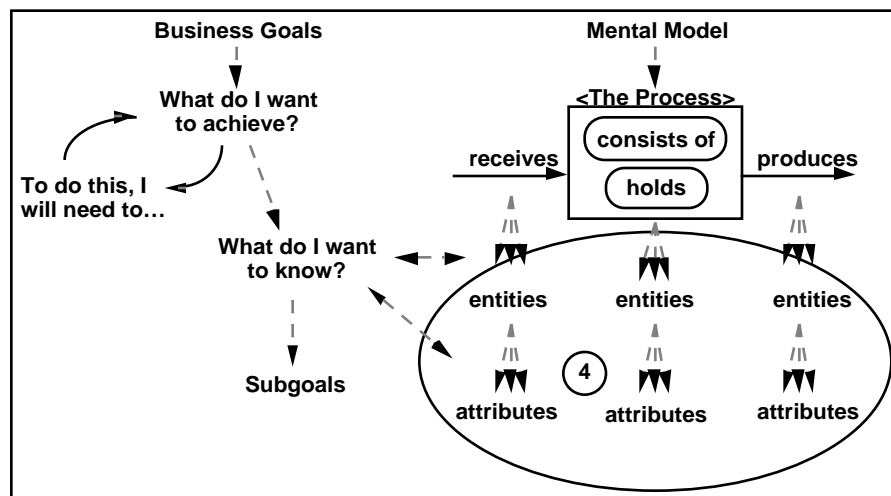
Business Goals

What do I want to achieve?

To do this, I will need to…

What do I want to know?

Subgoals

Mental Model

<The Process>

consists of

holds

receives

produces

entities

entities

entities

4

attributes

attributes

attributes